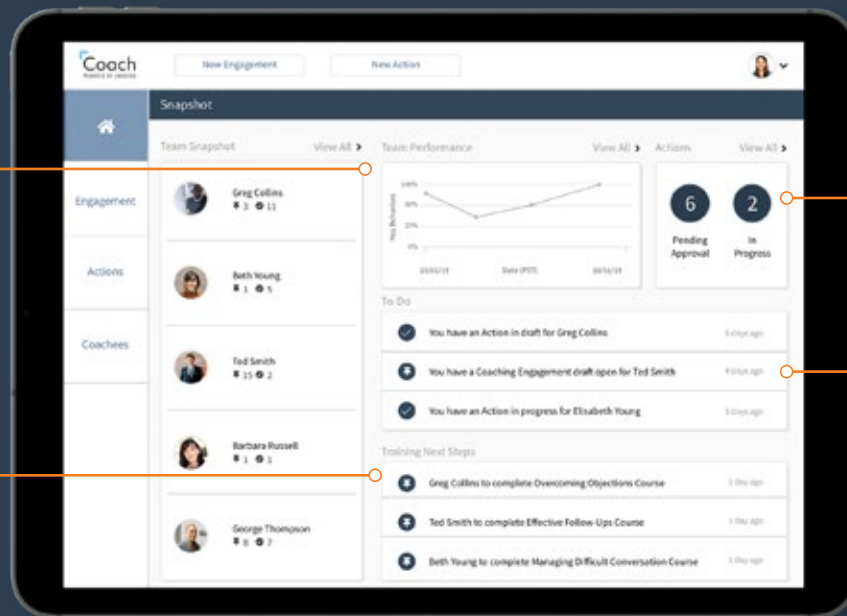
Coach
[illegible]

New Engagement

New Action

Engagement

Actions

Coachees

Snapshot

Team Snapshot

View All

Greg Collins
3 11

Beth Young
1 5

Ted Smith
15 2

Barbara Russell
1 1

George Thompson
8 7

Team Performance

View All

100%
80%
20%
0%

% Behaviors

10/01/19
Date (PST)
10/31/19

Actions

View All

6
Pending Approval

2
In Progress

To Do

You have an Action in draft for Greg Collins
3 days ago

You have a Coaching Engagement draft open for Ted Smith
4 days ago

You have an Action in progress for Elisabeth Young
3 days ago

Training Next Steps

Greg Collins to complete Overcoming Objections Course
1 day ago

Ted Smith to complete Effective Follow-Ups Course
1 day ago

Beth Young to complete Managing Difficult Conversation Course
1 day ago